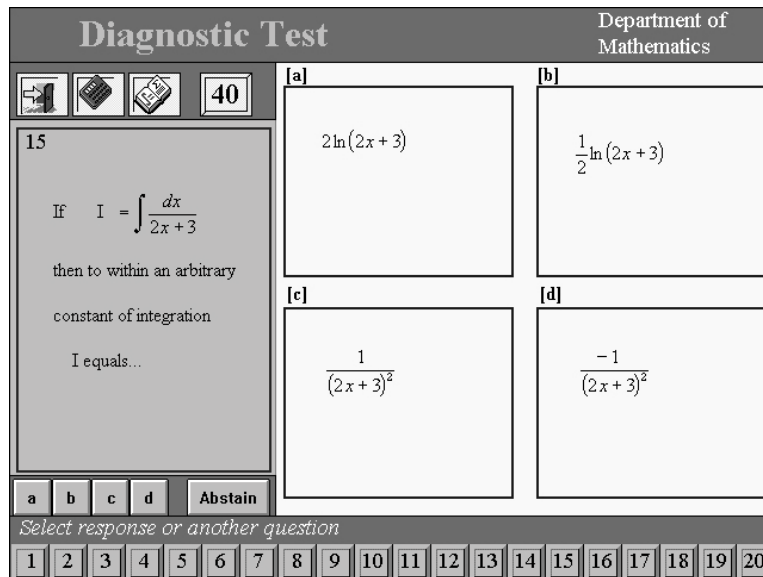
Diagnostic Test

Department of Mathematics

40

15

If $I = \int \frac{dx}{2x+3}$

then to within an arbitrary constant of integration

I equals...

[a]

$2\ln(2x+3)$

[b]

$\frac{1}{2}\ln(2x+3)$

[c]

$\frac{1}{(2x+3)^2}$

[d]

$\frac{-1}{(2x+3)^2}$

a b c d Abstain

Select response or another question

1 2 3 4 5 6 7 8 9 10 11 12 13 14 15 16 17 18 19 20